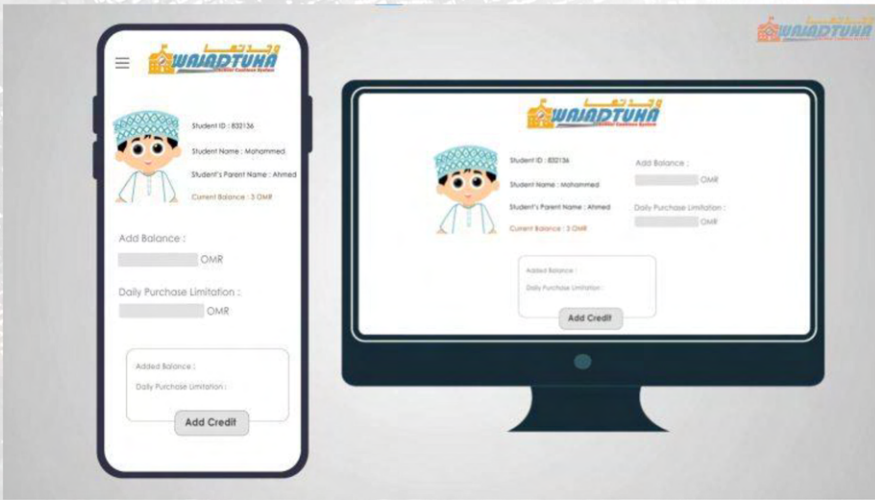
WAJADTUHA

WAJADTUHA
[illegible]

Student ID : 832136

Student Name : Mohammed

Student's Parent Name : Ahmed

Current Balance : 3 OMR

Add Balance :

OMR

Daily Purchase Limitation :

OMR

Added Balance :

Daily Purchase Limitation :

Add Credit

WAJADTUHA
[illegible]

Student ID : 832136

Student Name : Mohammed

Student's Parent Name : Ahmed

Current Balance : 3 OMR

Add Balance :

OMR

Daily Purchase Limitation :

OMR

Added Balance :

Daily Purchase Limitation :

Add Credit